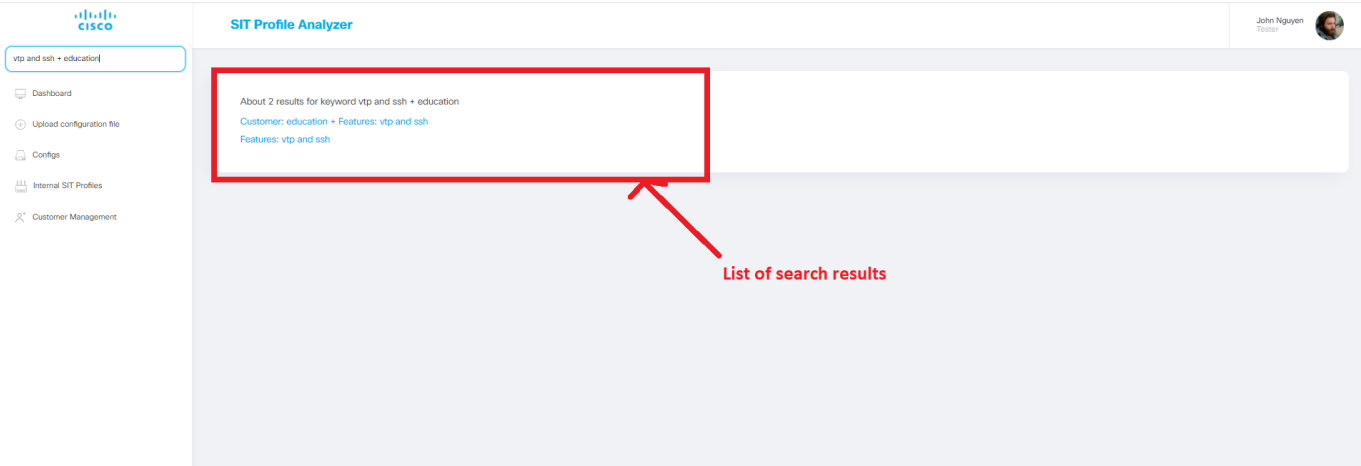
cisco

SIT Profile Analyzer

John Nguyen
Tester

vtp and ssh + education

Dashboard

Upload configuration file

Configs

Internal SIT Profiles

Customer Management

About 2 results for keyword vtp and ssh + education

Customer: education + Features: vtp and ssh

Features: vtp and ssh

List of search results